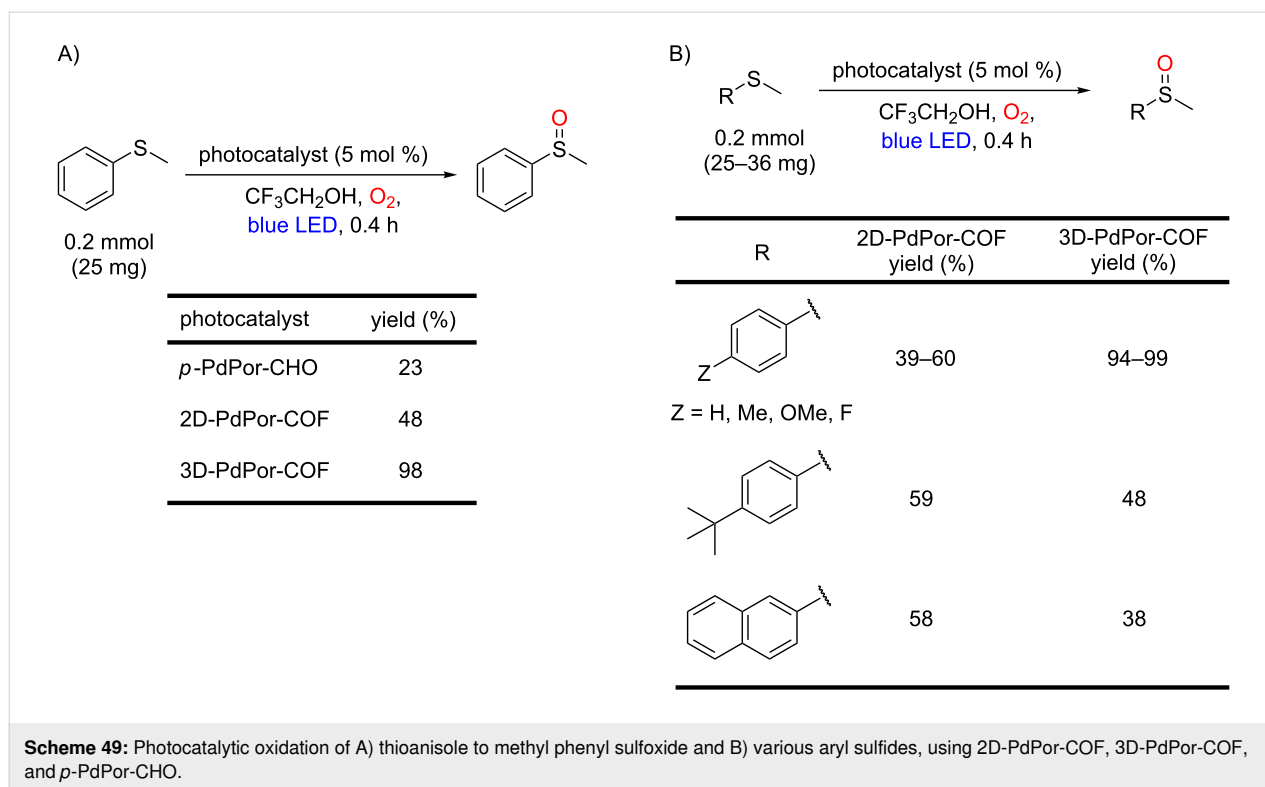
A)

S

photocatalyst (5 mol %)

$CF_3CH_2OH$, $O_2$,
blue LED, 0.4 h

O
S

0.2 mmol
(25 mg)

| photocatalyst | yield (%) |
|---|---|
| *p*-PdPor-CHO | 23 |
| 2D-PdPor-COF | 48 |
| 3D-PdPor-COF | 98 |

B)

R S

photocatalyst (5 mol %)

$CF_3CH_2OH$, $O_2$,
blue LED, 0.4 h

O
R S

0.2 mmol
(25–36 mg)

| R | 2D-PdPor-COF yield (%) | 3D-PdPor-COF yield (%) |
|---|---|---|
| Z; Z = H, Me, OMe, F | 39–60 | 94–99 |
| | 59 | 48 |
| | 58 | 38 |

**Scheme 49:** Photocatalytic oxidation of A) thioanisole to methyl phenyl sulfoxide and B) various aryl sulfides, using 2D-PdPor-COF, 3D-PdPor-COF, and *p*-PdPor-CHO.